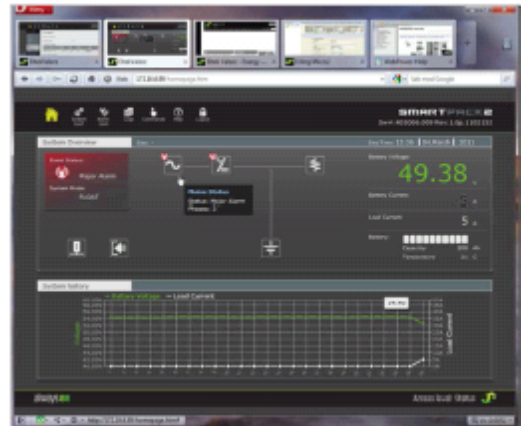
Opera

SMARTPACK2

System Overview

Major Alarm

Battery Voltage

49.38

Battery Current

Load Current

5

Mains Status

Status: Major Alarm

System history

Battery voltage

Load Current

Voltage

Load Current

eltek valere